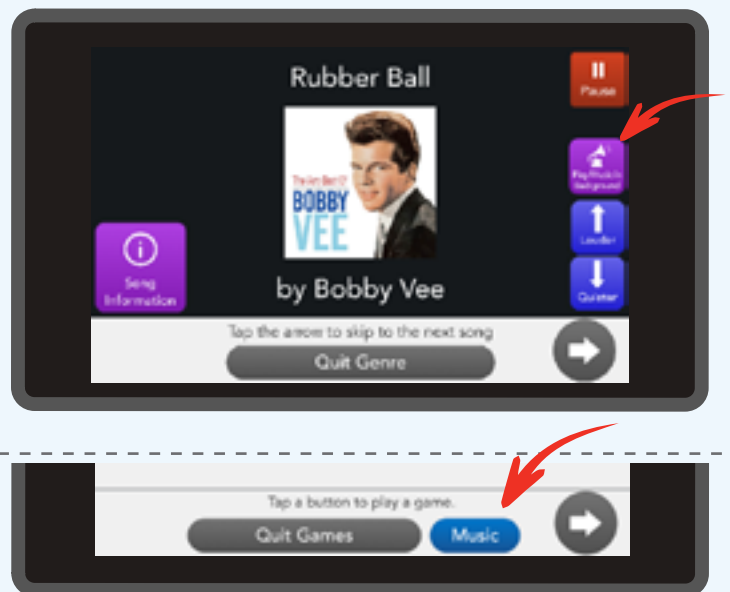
Rubber Ball

Pause

The Very Best Of BOBBY VEE

Play Music in Background

Louder

Quieter

Song Information

by Bobby Vee

Tap the arrow to skip to the next song

Quit Genre

Tap a button to play a game.

Quit Games

Music